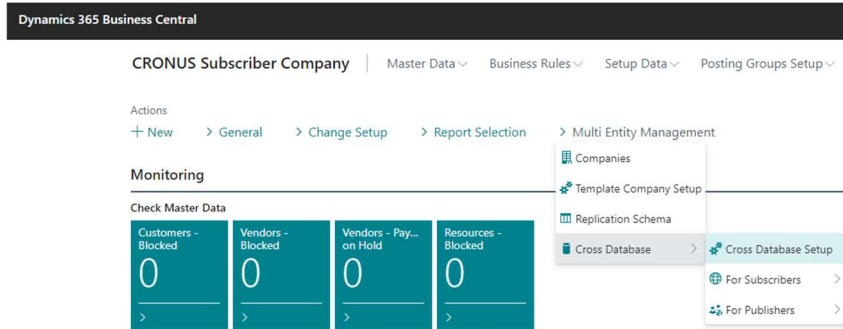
Dynamics 365 Business Central

CRONUS Subscriber Company | Master Data ∨ Business Rules ∨ Setup Data ∨ Posting Groups Setup ∨

Actions

+ New > General > Change Setup > Report Selection > Multi Entity Management

Companies
Template Company Setup
Replication Schema
Cross Database >

Cross Database Setup
For Subscribers >
For Publishers >

Monitoring

Check Master Data

Customers - Blocked
0
>

Vendors - Blocked
0
>

Vendors - Pay... on Hold
0
>

Resources - Blocked
0
>